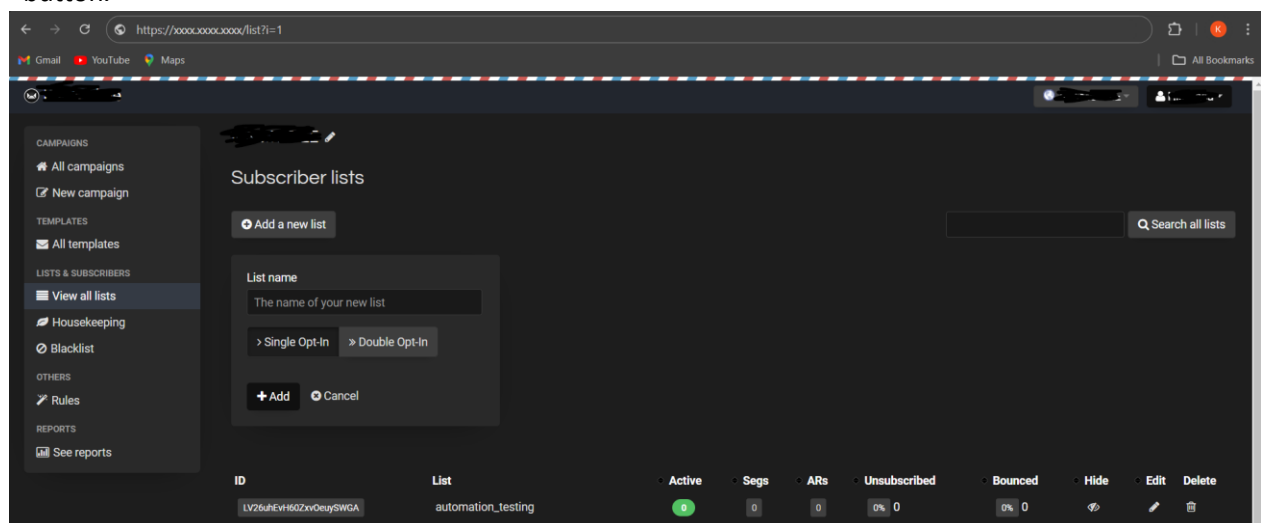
button.

https://xxxx.xxxx.xxxx/list?i=1

Gmail YouTube Maps

All Bookmarks

CAMPAIGNS
All campaigns
New campaign
TEMPLATES
All templates
LISTS & SUBSCRIBERS
View all lists
Housekeeping
Blacklist
OTHERS
Rules
REPORTS
See reports

Subscriber lists

Add a new list

Search all lists

List name
The name of your new list

> Single Opt-In
» Double Opt-In

Add
Cancel

| ID | List | Active | Segs | ARs | Unsubscribed | Bounced | Hide | Edit | Delete |
|---|---|---|---|---|---|---|---|---|---|
| LV26uhEvH60ZxvOeuySWGA | automation_testing | 0 | 0 | 0 | 0% 0 | 0% 0 | | | |